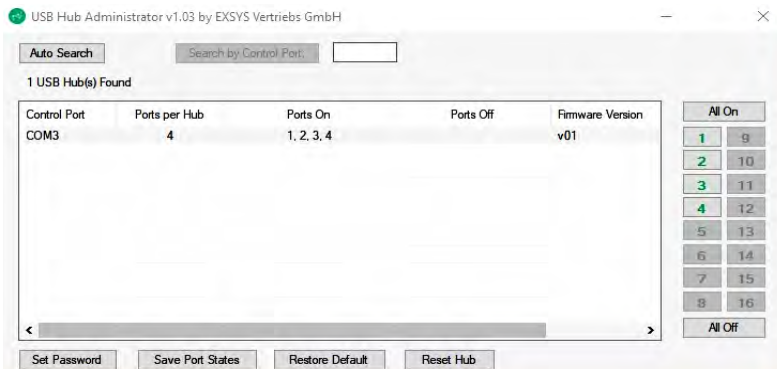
USB Hub Administrator v1.03 by EXSYS Vertriebs GmbH

Auto Search

Search by Control Port

1 USB Hub(s) Found

| Control Port | Ports per Hub | Ports On | Ports Off | Firmware Version |
|---|---|---|---|---|
| COM3 | 4 | 1, 2, 3, 4 | | v01 |

All On

1 9
2 10
3 11
4 12
5 13
6 14
7 15
8 16

All Off

Set Password
Save Port States
Restore Default
Reset Hub